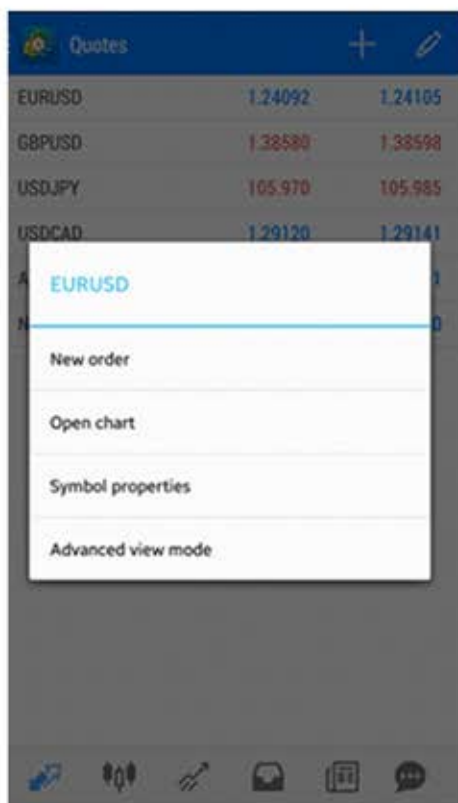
Quotes

| | | |
|---|---|---|
| EURUSD | 1.24092 | 1.24105 |
| GBPUSD | 1.38580 | 1.38598 |
| USDJPY | 105.970 | 105.985 |
| USDCAD | 1.29120 | 1.29141 |
| A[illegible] | | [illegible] |
| N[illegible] | | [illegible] |

EURUSD

New order

Open chart

Symbol properties

Advanced view mode